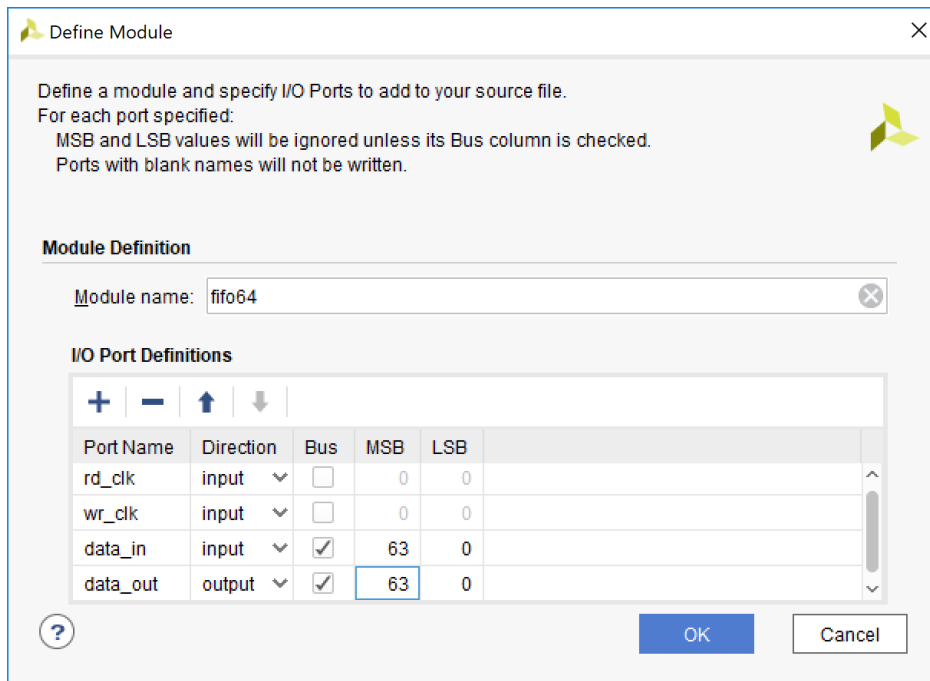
Define Module

Define a module and specify I/O Ports to add to your source file.
For each port specified:
MSB and LSB values will be ignored unless its Bus column is checked.
Ports with blank names will not be written.

Module Definition

Module name: fifo64

I/O Port Definitions

| Port Name | Direction | Bus | MSB | LSB |
|---|---|---|---|---|
| rd_clk | input | ☐ | 0 | 0 |
| wr_clk | input | ☐ | 0 | 0 |
| data_in | input | ✓ | 63 | 0 |
| data_out | output | ✓ | 63 | 0 |

?

OK

Cancel